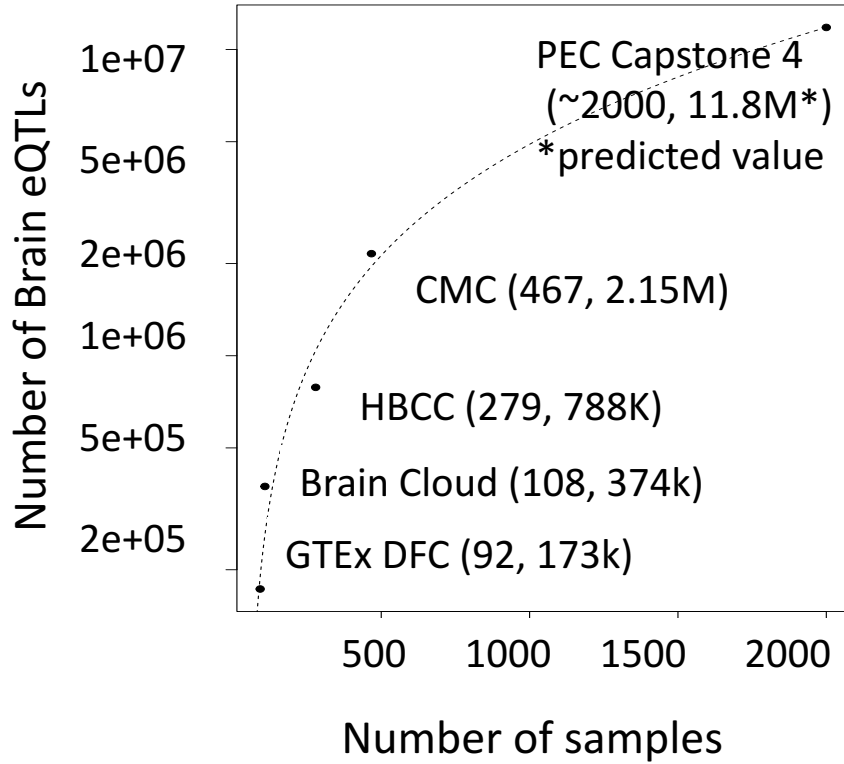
Number of Brain eQTLs

1e+07
5e+06
2e+06
1e+06
5e+05
2e+05

PEC Capstone 4 (~2000, 11.8M*)
*predicted value

CMC (467, 2.15M)

HBCC (279, 788K)

Brain Cloud (108, 374k)

GTEx DFC (92, 173k)

500 1000 1500 2000

Number of samples